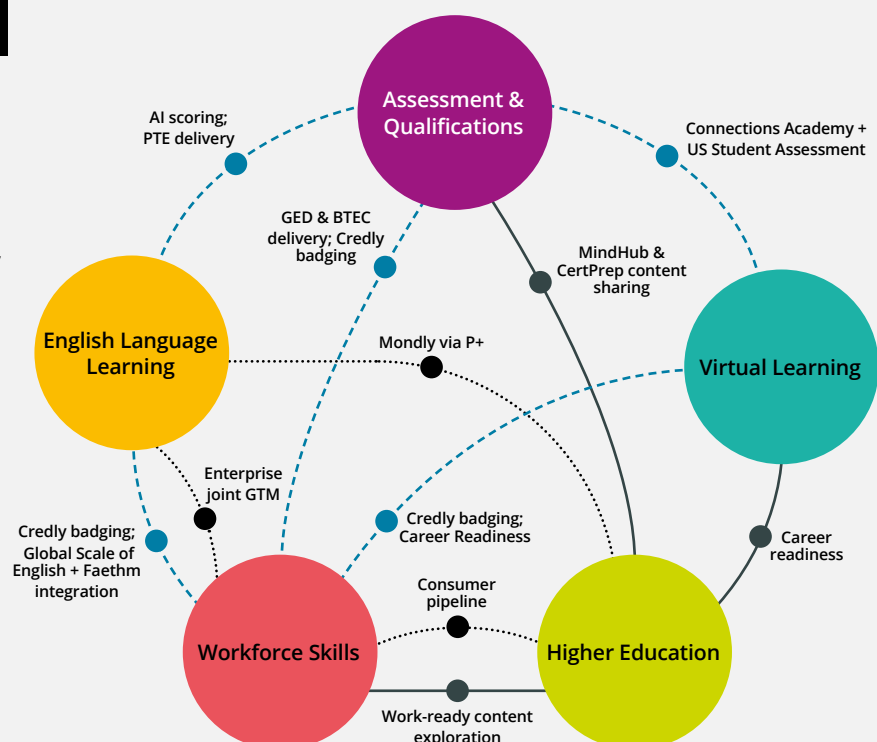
Assessment & Qualifications

AI scoring; PTE delivery

Connections Academy + US Student Assessment

GED & BTEC delivery; Credly badging

MindHub & CertPrep content sharing

English Language Learning

Virtual Learning

Mondly via P+

Enterprise joint GTM

Credly badging; Career Readiness

Career readiness

Credly badging; Global Scale of English + Faethm integration

Consumer pipeline

Workforce Skills

Higher Education

Work-ready content exploration